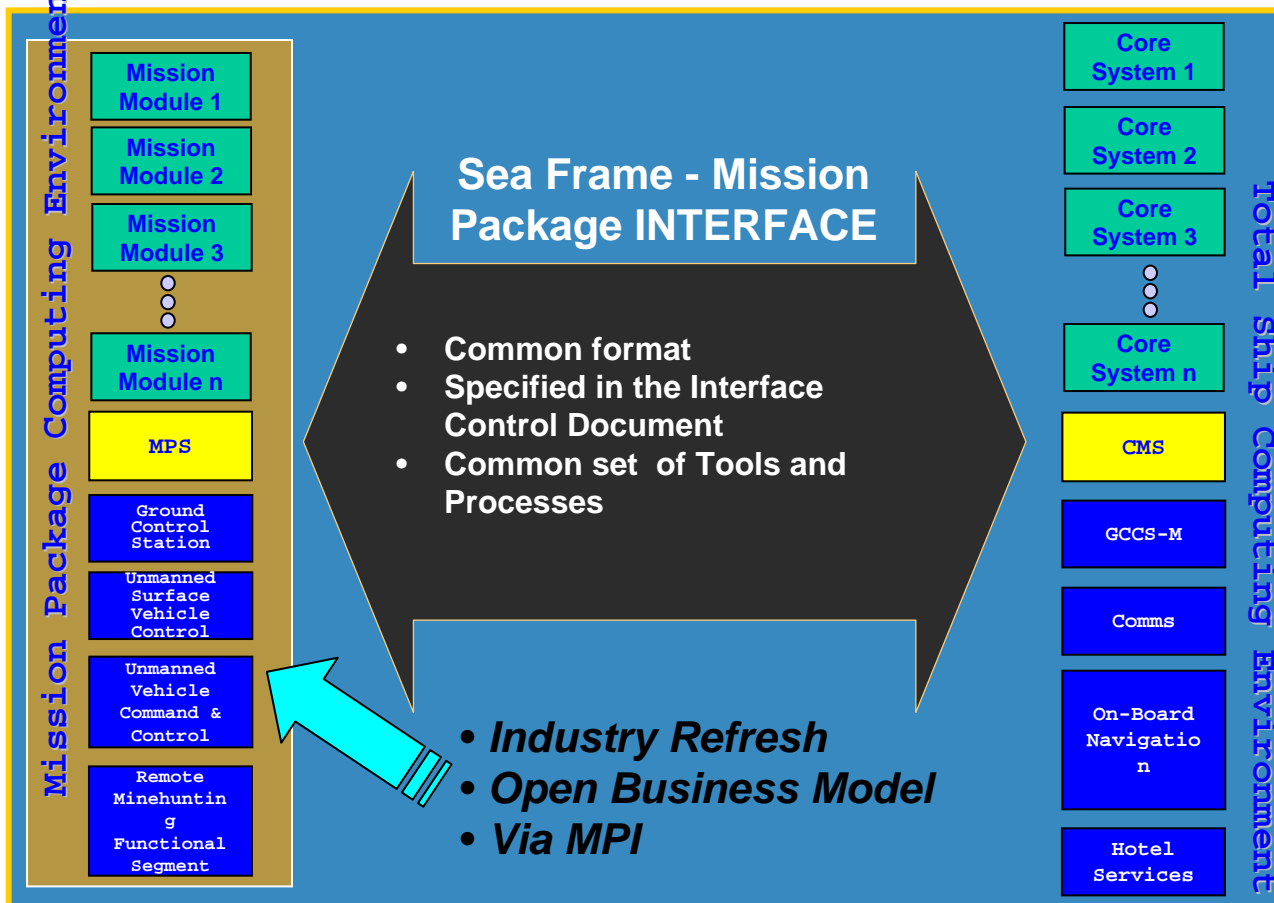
Mission Package Computing Environmen

Mission Module 1

Mission Module 2

Mission Module 3

Mission Module n

MPS

Ground Control Station

Unmanned Surface Vehicle Control

Unmanned Vehicle Command & Control

Remote Minehuntin g Functional Segment

Sea Frame - Mission Package INTERFACE

- Common format
- Specified in the Interface Control Document
- Common set of Tools and Processes

• Industry Refresh
• Open Business Model
• Via MPI

Core System 1

Core System 2

Core System 3

Core System n

CMS

GCCS-M

Comms

On-Board Navigatio n

Hotel Services

Total Ship Computing Environment